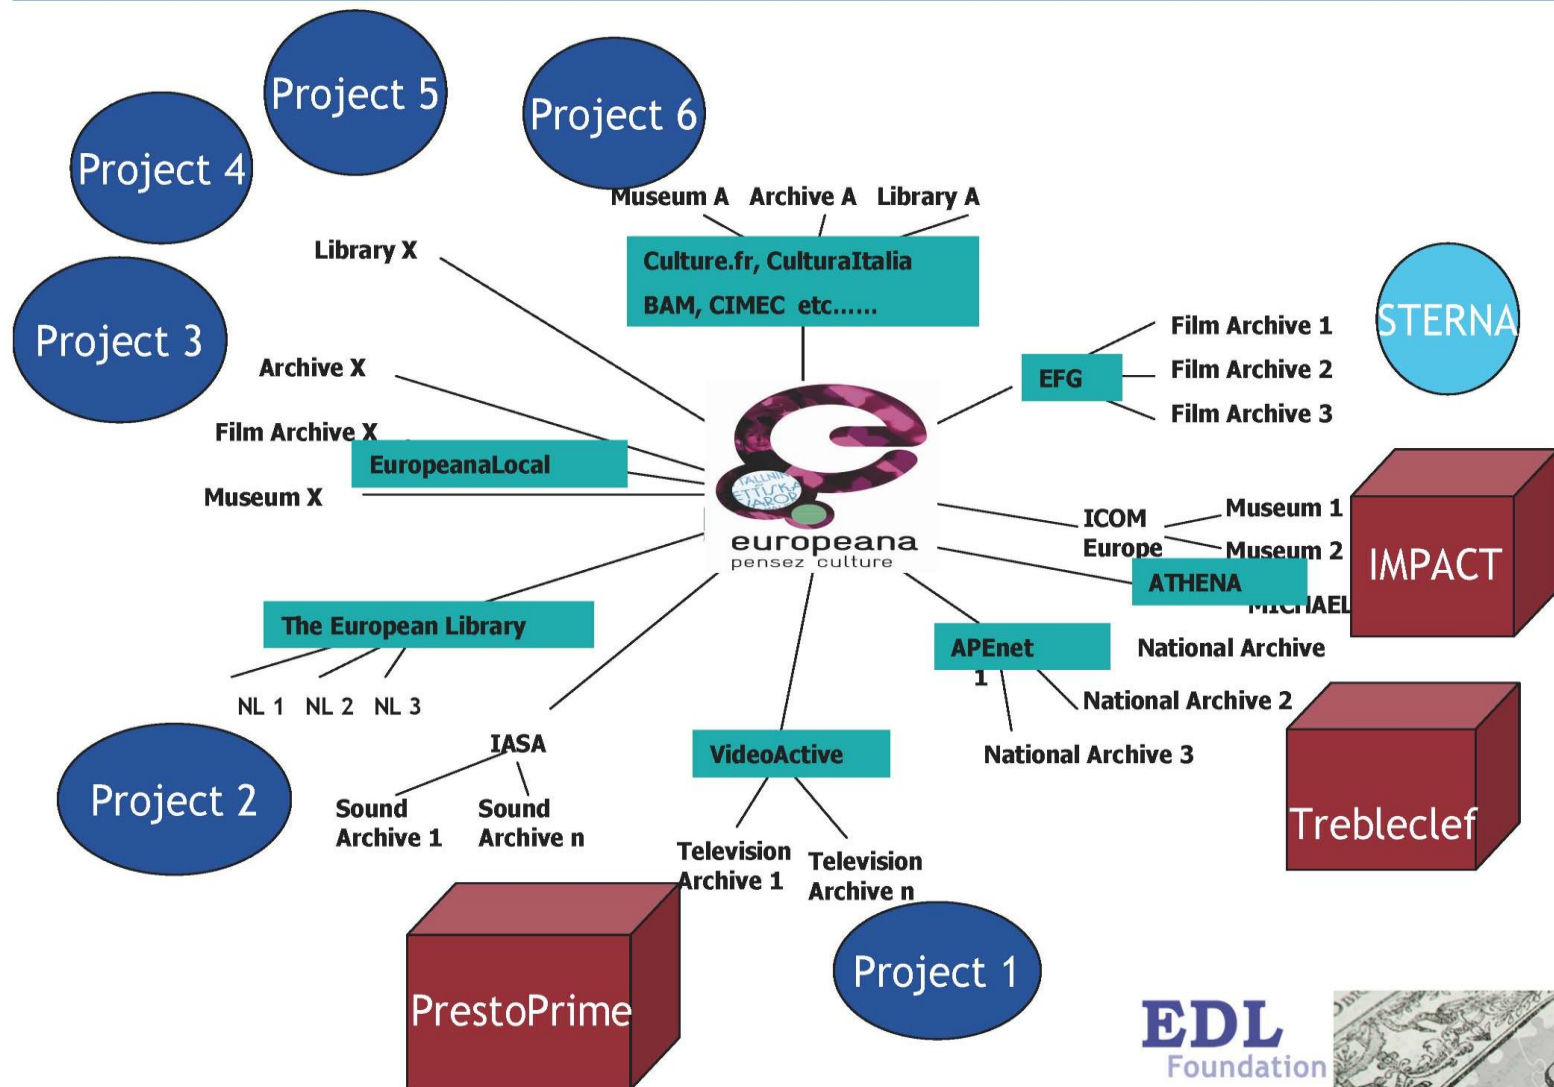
Project 5

Project 6

Project 4

Museum A Archive A Library A

Library X

Culture.fr, CulturaItalia
BAM, CIMEC etc……

Project 3

STERNA

Film Archive 1
Film Archive 2
Film Archive 3

EFG

Archive X

Film Archive X

EuropeanaLocal

Museum X

europeana
pensez culture

ICOM Europe

Museum 1
Museum 2

ATHENA

MICHAEL

IMPACT

The European Library

APEnet
1

National Archive

National Archive 2

National Archive 3

NL 1 NL 2 NL 3

IASA

VideoActive

Project 2

Sound Archive 1

Sound Archive n

Trebleclef

Television Archive 1

Television Archive n

PrestoPrime

Project 1

EDL
Foundation